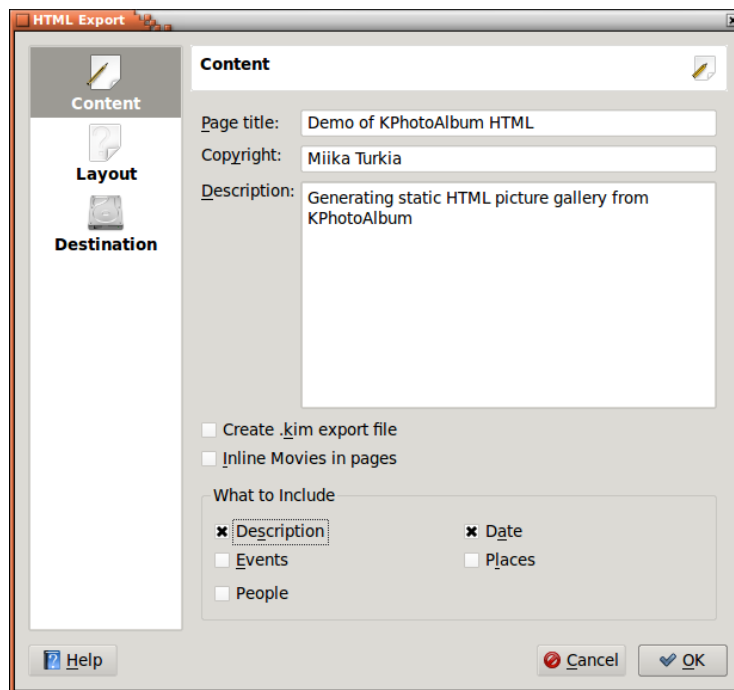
HTML Export

Content

Layout

Destination

Content

Page title: Demo of KPhotoAlbum HTML

Copyright: Miika Turkia

Description: Generating static HTML picture gallery from KPhotoAlbum

Create .kim export file

Inline Movies in pages

What to Include

Description

Date

Events

Places

People

Help

Cancel

OK